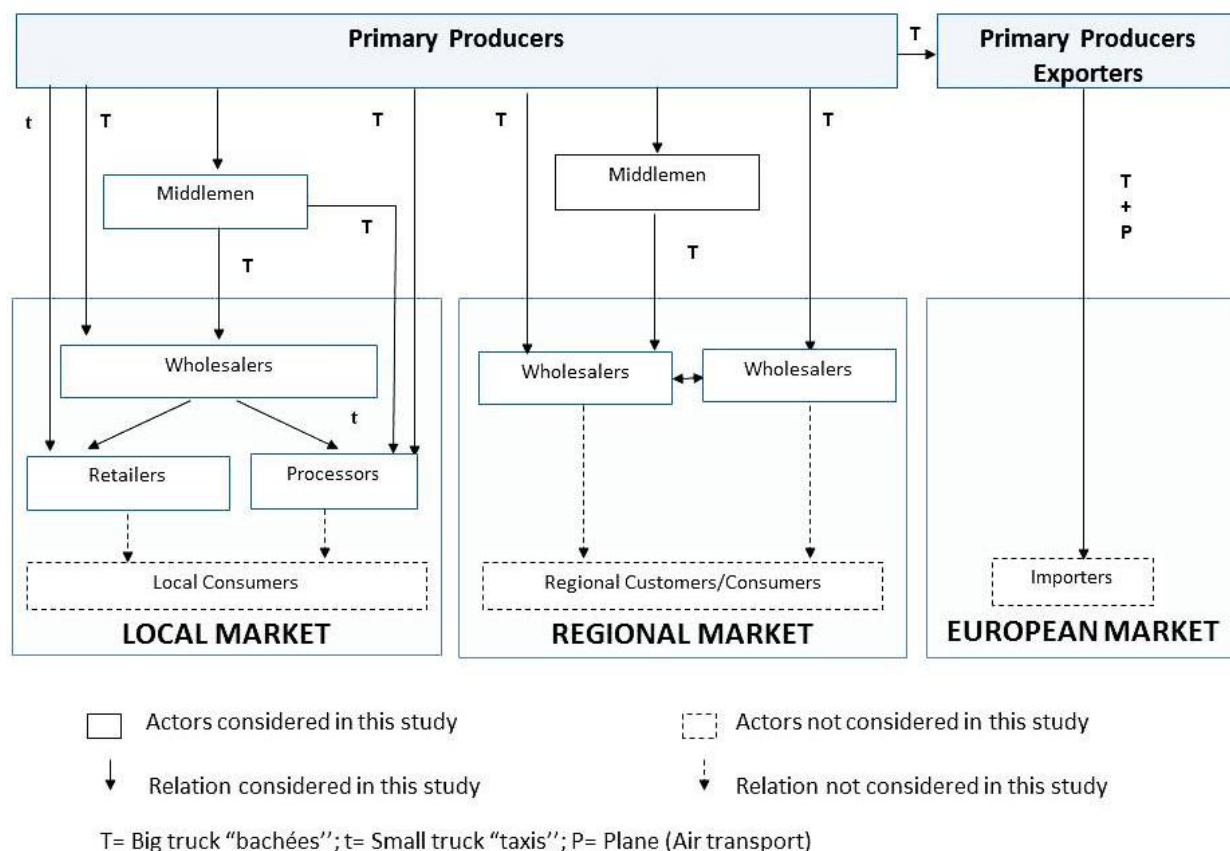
Primary Producers

T

Primary Producers Exporters

t

T

T

T

T

Middlemen

T

Middlemen

T

T

T + P

Wholesalers

t

Wholesalers

Wholesalers

Retailers

Processors

Local Consumers

Regional Customers/Consumers

Importers

LOCAL MARKET

REGIONAL MARKET

EUROPEAN MARKET

Actors considered in this study

Actors not considered in this study

Relation considered in this study

Relation not considered in this study

T= Big truck "bachées''; t= Small truck "taxis''; P= Plane (Air transport)